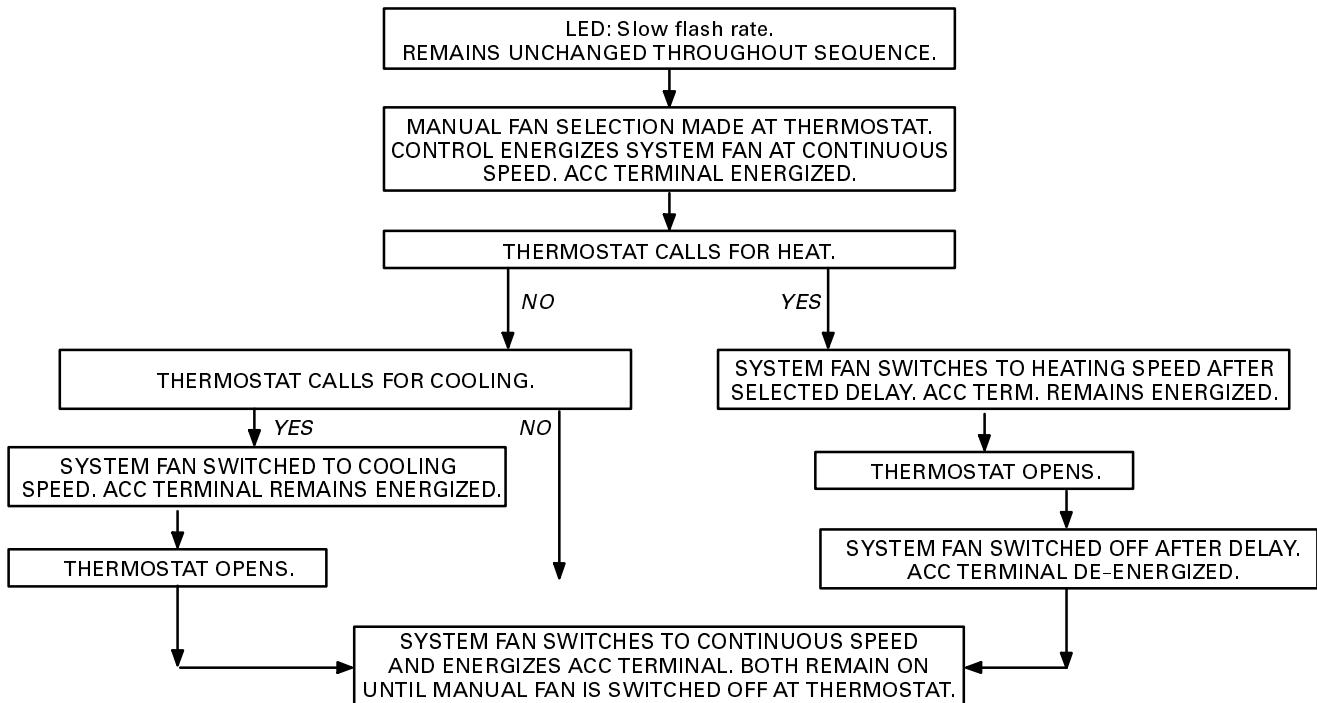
LED: Slow flash rate.
REMAINS UNCHANGED THROUGHOUT SEQUENCE.

MANUAL FAN SELECTION MADE AT THERMOSTAT. CONTROL ENERGIZES SYSTEM FAN AT CONTINUOUS SPEED. ACC TERMINAL ENERGIZED.

THERMOSTAT CALLS FOR HEAT.

NO

YES

THERMOSTAT CALLS FOR COOLING.

SYSTEM FAN SWITCHES TO HEATING SPEED AFTER SELECTED DELAY. ACC TERM. REMAINS ENERGIZED.

YES

NO

SYSTEM FAN SWITCHED TO COOLING SPEED. ACC TERMINAL REMAINS ENERGIZED.

THERMOSTAT OPENS.

THERMOSTAT OPENS.

SYSTEM FAN SWITCHED OFF AFTER DELAY. ACC TERMINAL DE-ENERGIZED.

SYSTEM FAN SWITCHES TO CONTINUOUS SPEED AND ENERGIZES ACC TERMINAL. BOTH REMAIN ON UNTIL MANUAL FAN IS SWITCHED OFF AT THERMOSTAT.